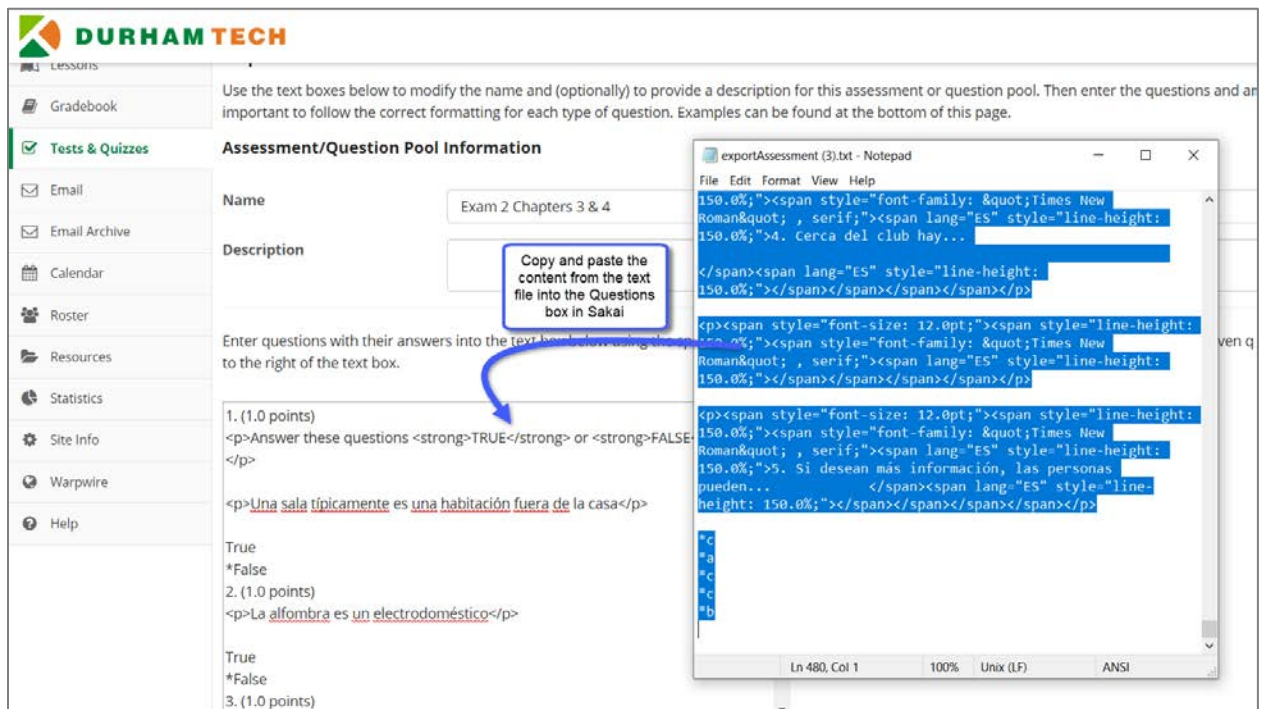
DURHAM TECH

Lessons
Gradebook
Tests & Quizzes
Email
Email Archive
Calendar
Roster
Resources
Statistics
Site Info
Warpwire
Help

Use the text boxes below to modify the name and (optionally) to provide a description for this assessment or question pool. Then enter the questions and an important to follow the correct formatting for each type of question. Examples can be found at the bottom of this page.

Assessment/Question Pool Information

Name
Exam 2 Chapters 3 & 4

Description

Copy and paste the content from the text file into the Questions box in Sakai

Enter questions with their answers into the text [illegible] ven q to the right of the text box.

1. (1.0 points)
<p>Answer these questions <strong>TRUE</strong> or <strong>FALSE-
</p>

<p>Una sala típicamente es una habitación fuera de la casa</p>

True
*False
2. (1.0 points)
<p>La alfombra es un electrodoméstico</p>

True
*False
3. (1.0 points)

exportAssessment (3).txt - Notepad
File Edit Format View Help
150.0%;"><span style="font-family: &quot;Times New Roman&quot; , serif;"><span lang="ES" style="line-height: 150.0%;">4. Cerca del club hay...

</span><span lang="ES" style="line-height: 150.0%;"></span></span></span></span></p>

<p><span style="font-size: 12.0pt;"><span style="line-height: 150.0%;"><span style="font-family: &quot;Times New Roman&quot; , serif;"><span lang="ES" style="line-height: 150.0%;"></span></span></span></span></p>

<p><span style="font-size: 12.0pt;"><span style="line-height: 150.0%;"><span style="font-family: &quot;Times New Roman&quot; , serif;"><span lang="ES" style="line-height: 150.0%;">5. Si desean más información, las personas pueden... </span><span lang="ES" style="line-height: 150.0%;"></span></span></span></span></p>

*c
*a
*c
*c
*b

Ln 480, Col 1 100% Unix (LF) ANSI